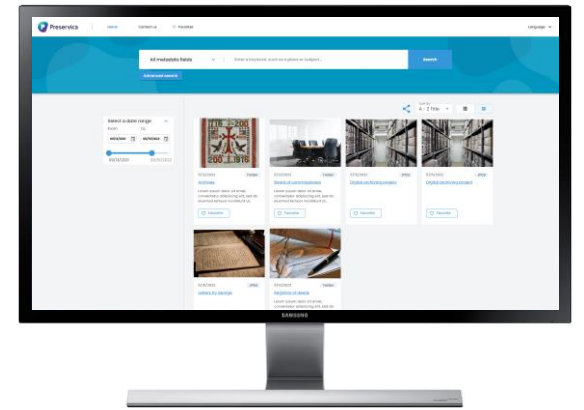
Preservica
Home
Contact us
Favorites
Language
All metadata fields
Enter a keyword, such as a place or subject...
Search
Advanced search
Select a date range
From
To
Sort by
A - Z Title
1918
1916
Folder
Archives
Lorem ipsum dolor sit amet, consectetur adipiscing elit, sed do eiusmod tempor incididunt ut labore
Favorite
Folder
Board of commissioners
Lorem ipsum dolor sit amet, consectetur adipiscing elit, sed do eiusmod tempor incididunt ut labore
Favorite
JPEG
Digital archiving project
Favorite
JPEG
Digital archiving project
Favorite
JPEG
Letters by George
Folder
Registers of Deeds
Favorite
SAMSUNG